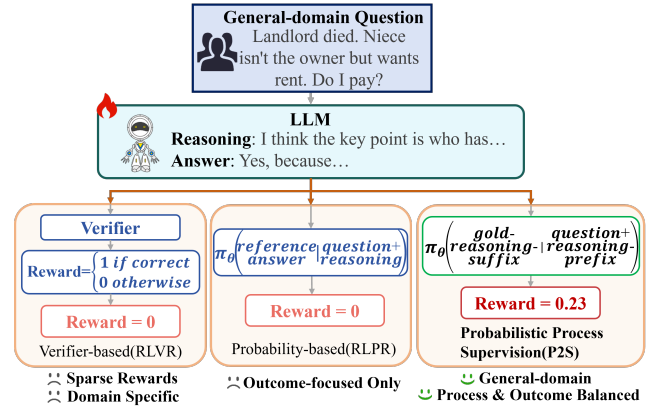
General-domain Question

Landlord died. Niece isn't the owner but wants rent. Do I pay?

LLM

**Reasoning**: I think the key point is who has…

**Answer**: Yes, because…

Verifier

Reward= $\begin{cases} 1 \text{ if correct} \\ 0 \text{ otherwise} \end{cases}$

Reward = 0

Verifier-based(RLVR)

$\pi_\theta\left(\begin{matrix}\text{reference}\\\text{answer}\end{matrix} \middle| \begin{matrix}\text{question+}\\\text{reasoning}\end{matrix}\right)$

Reward = 0

Probability-based(RLPR)

$\pi_\theta\left(\begin{matrix}\text{gold-}\\\text{reasoning-}\\\text{suffix}\end{matrix} \middle| \begin{matrix}\text{question+}\\\text{reasoning-}\\\text{prefix}\end{matrix}\right)$

Reward = 0.23

Probabilistic Process Supervision(P2S)

Sparse Rewards

Domain Specific

Outcome-focused Only

General-domain

Process & Outcome Balanced